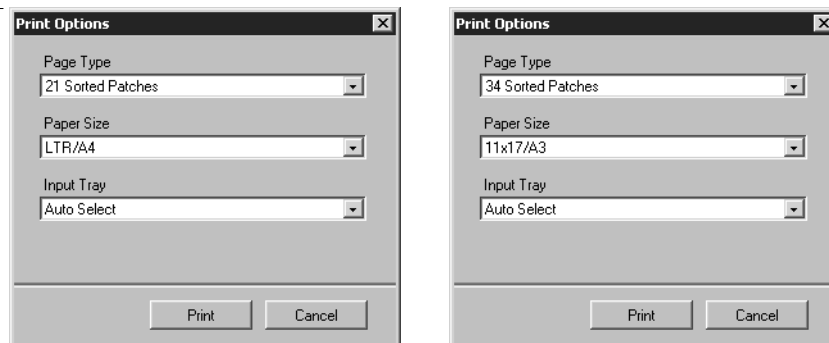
Print Options

Page Type
21 Sorted Patches

Paper Size
LTR/A4

Input Tray
Auto Select

Print Cancel

Print Options

Page Type
34 Sorted Patches

Paper Size
11x17/A3

Input Tray
Auto Select

Print Cancel